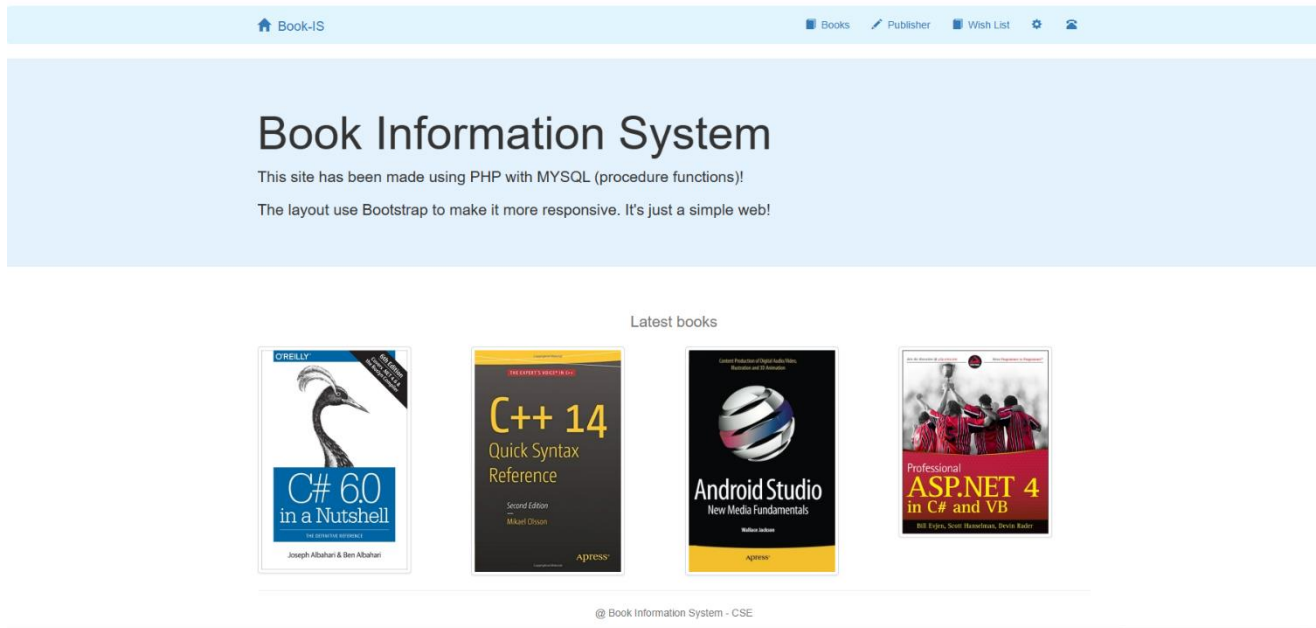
Book-IS

Books Publisher Wish List

Book Information System

This site has been made using PHP with MYSQL (procedure functions)!

The layout use Bootstrap to make it more responsive. It's just a simple web!

Latest books

O'REILLY 6th Edition

C# 6.0 in a Nutshell

THE DEFINITIVE REFERENCE

Joseph Albahari & Ben Albahari

THE EXPERT'S VOICE® IN C++

C++ 14 Quick Syntax Reference

Second Edition

Mikael Olsson

Apress®

Content Production of Digital Audio/Video, Illustration and 3D Animation

Android Studio

New Media Fundamentals

Wallace Jackson

Apress®

Professional ASP.NET 4 in C# and VB

Bill Evjen, Scott Hanselman, Devin Rader

@ Book Information System - CSE